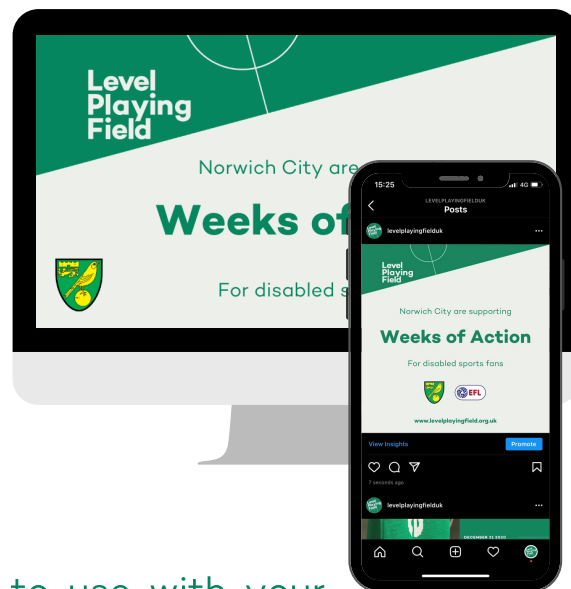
Level Playing Field

Norwich City are

Weeks of

For disabled s

15:25

4G

LEVELPLAYINGFIELDUK

Posts

levelplayingfielduk

Level Playing Field

Norwich City are supporting

Weeks of Action

For disabled sports fans

EFL

www.levelplayingfield.org.uk

View Insights

Promote

7 seconds ago

levelplayingfielduk

DECEMBER 31 2020

to use with your